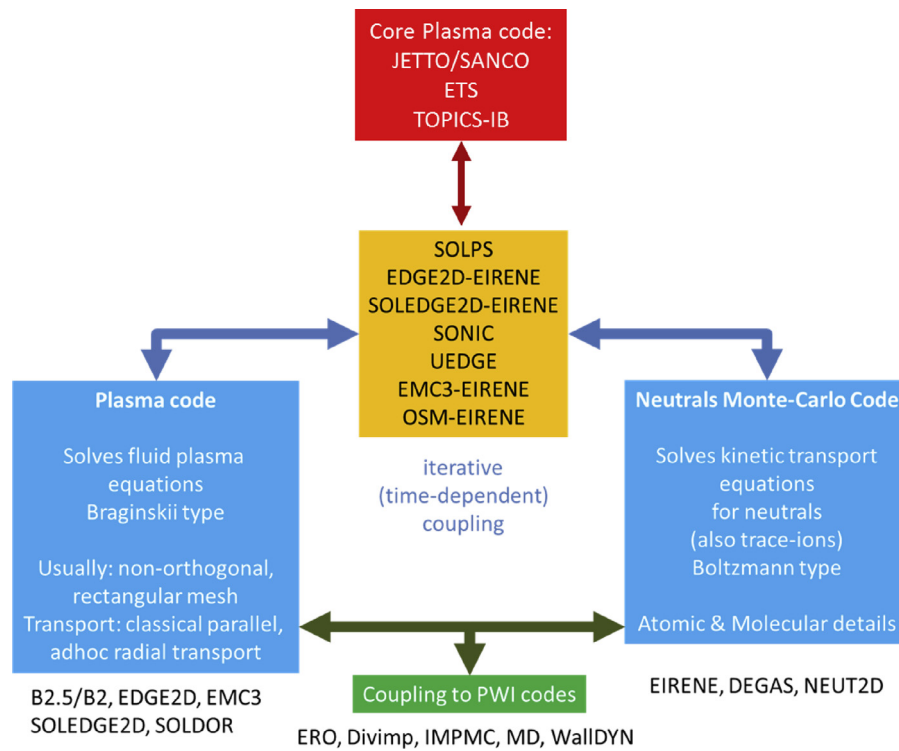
Core Plasma code:
JETTO/SANCO
ETS
TOPICS-IB

SOLPS
EDGE2D-EIRENE
SOLEDGE2D-EIRENE
SONIC
UEDGE
EMC3-EIRENE
OSM-EIRENE

iterative
(time-dependent)
coupling

Plasma code

Solves fluid plasma equations
Braginskii type

Usually: non-orthogonal, rectangular mesh
Transport: classical parallel, adhoc radial transport

B2.5/B2, EDGE2D, EMC3
SOLEDGE2D, SOLDOR

Neutrals Monte-Carlo Code

Solves kinetic transport equations
for neutrals
(also trace-ions)
Boltzmann type

Atomic & Molecular details

EIRENE, DEGAS, NEUT2D

Coupling to PWI codes

ERO, Divimp, IMPMC, MD, WallDYN